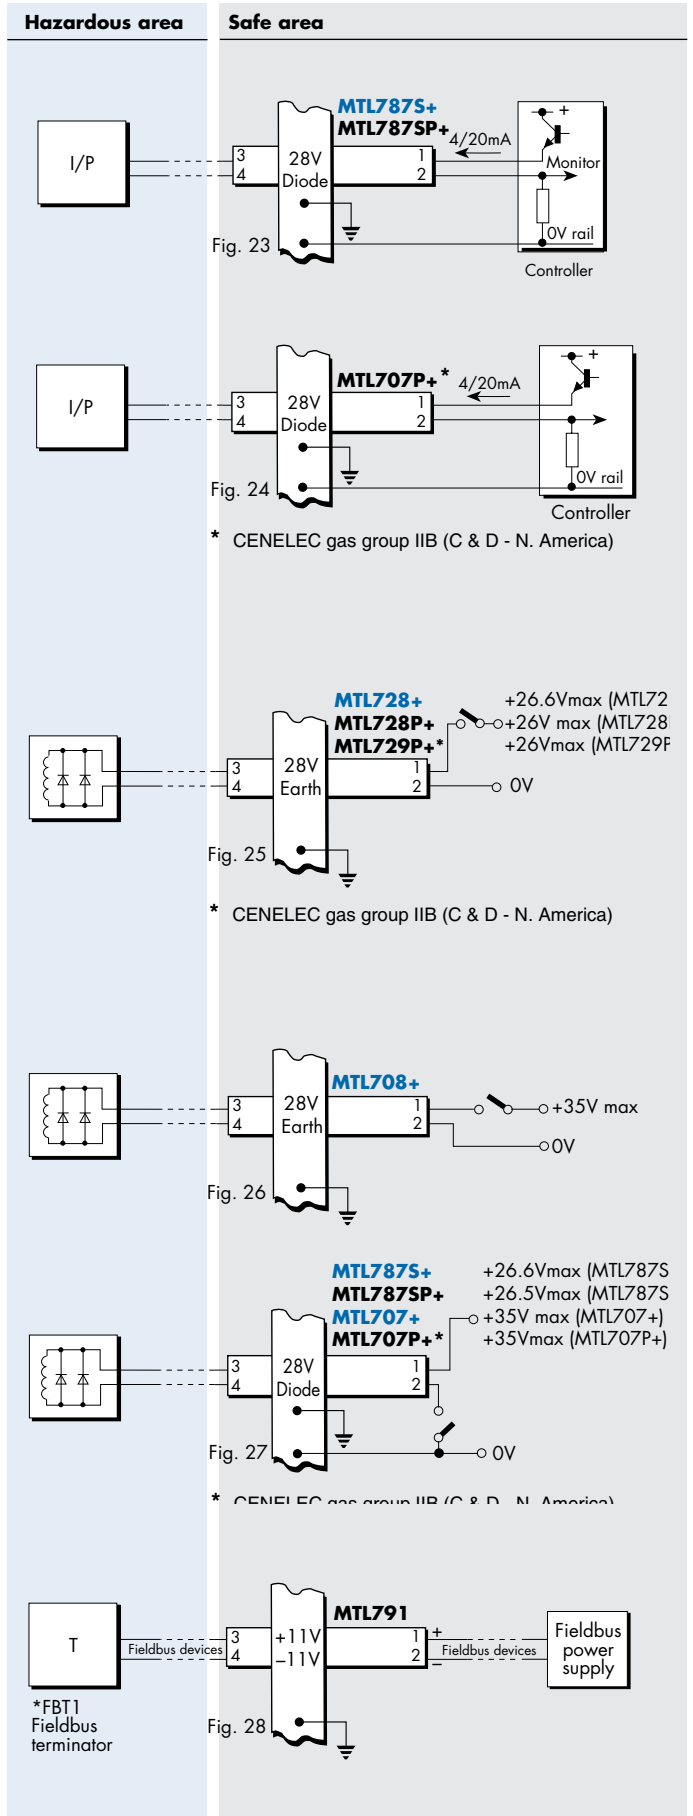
Hazardous area | Safe area

I/P
3
4
28V
Diode
MTL787S+
MTL787SP+
4/20mA
1
2
Monitor
0V rail
Controller
Fig. 23

I/P
3
4
28V
Diode
MTL707P+*
4/20mA
1
2
0V rail
Controller
Fig. 24

* CENELEC gas group IIB (C & D - N. America)

MTL728+
MTL728P+
MTL729P+*
+26.6Vmax (MTL72
+26V max (MTL728
+26Vmax (MTL729P
3
4
28V
Earth
1
2
0V
Fig. 25

* CENELEC gas group IIB (C & D - N. America)

MTL708+
3
4
28V
Earth
1
2
+35V max
0V
Fig. 26

MTL787S+
MTL787SP+
MTL707+
MTL707P+*
+26.6Vmax (MTL787S
+26.5Vmax (MTL787S
+35V max (MTL707+)
+35Vmax (MTL707P+)
3
4
28V
Diode
1
2
0V
Fig. 27

* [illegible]

T
Fieldbus devices
3
4
+11V
–11V
MTL791
1
2
+
–
Fieldbus devices
Fieldbus power supply
*FBT1 Fieldbus terminator
Fig. 28